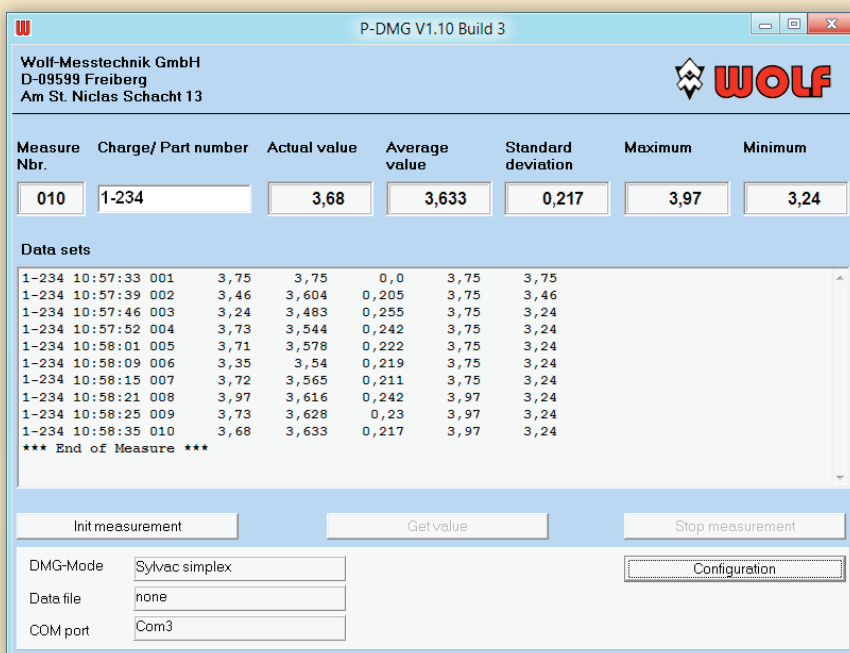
P-DMG V1.10 Build 3

Wolf-Messtechnik GmbH
D-09599 Freiberg
Am St. Niclas Schacht 13

WOLF

| Measure Nbr. | Charge/ Part number | Actual value | Average value | Standard deviation | Maximum | Minimum |
|---|---|---|---|---|---|---|
| 010 | 1-234 | 3,68 | 3,633 | 0,217 | 3,97 | 3,24 |

Data sets

1-234 10:57:33 001 3,75 3,75 0,0 3,75 3,75
1-234 10:57:39 002 3,46 3,604 0,205 3,75 3,46
1-234 10:57:46 003 3,24 3,483 0,255 3,75 3,24
1-234 10:57:52 004 3,73 3,544 0,242 3,75 3,24
1-234 10:58:01 005 3,71 3,578 0,222 3,75 3,24
1-234 10:58:09 006 3,35 3,54 0,219 3,75 3,24
1-234 10:58:15 007 3,72 3,565 0,211 3,75 3,24
1-234 10:58:21 008 3,97 3,616 0,242 3,97 3,24
1-234 10:58:25 009 3,73 3,628 0,23 3,97 3,24
1-234 10:58:35 010 3,68 3,633 0,217 3,97 3,24
*** End of Measure ***

Init measurement
Get value
Stop measurement

DMG-Mode Sylvac simplex
Data file none
COM port Com3

Configuration